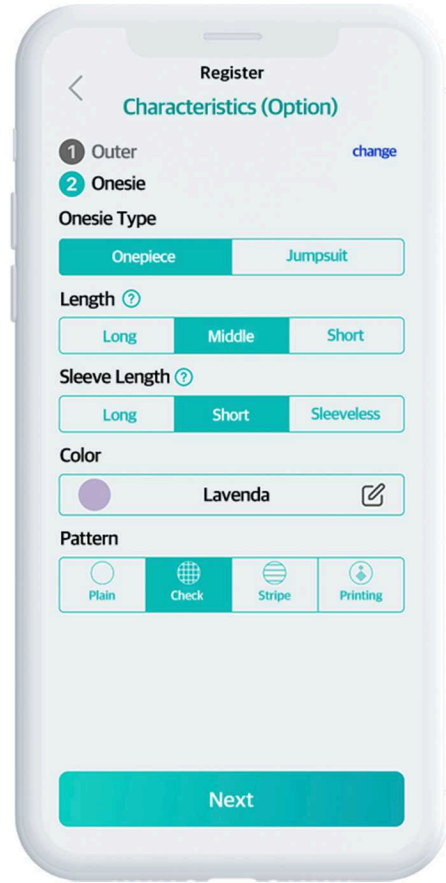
<
Register
Characteristics (Option)

1 Outer
change
2 Onesie

Onesie Type
| Onepiece | Jumpsuit |

Length ?
| Long | Middle | Short |

Sleeve Length ?
| Long | Short | Sleeveless |

Color
Lavenda

Pattern
| Plain | Check | Stripe | Printing |

Next